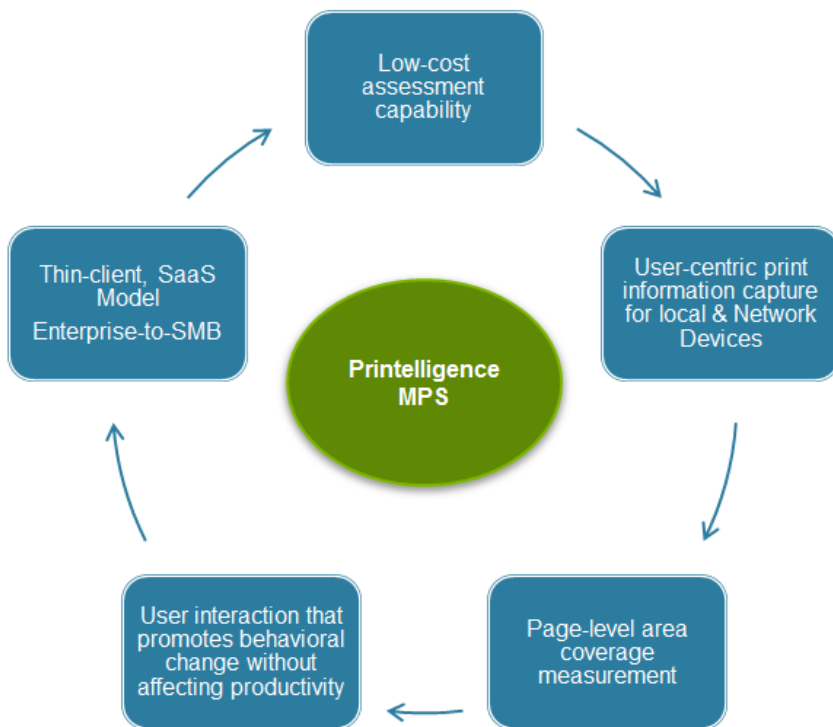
Low-cost assessment capability

User-centric print information capture for local & Network Devices

Page-level area coverage measurement

User interaction that promotes behavioral change without affecting productivity

Thin-client, SaaS Model
Enterprise-to-SMB

Printelligence MPS